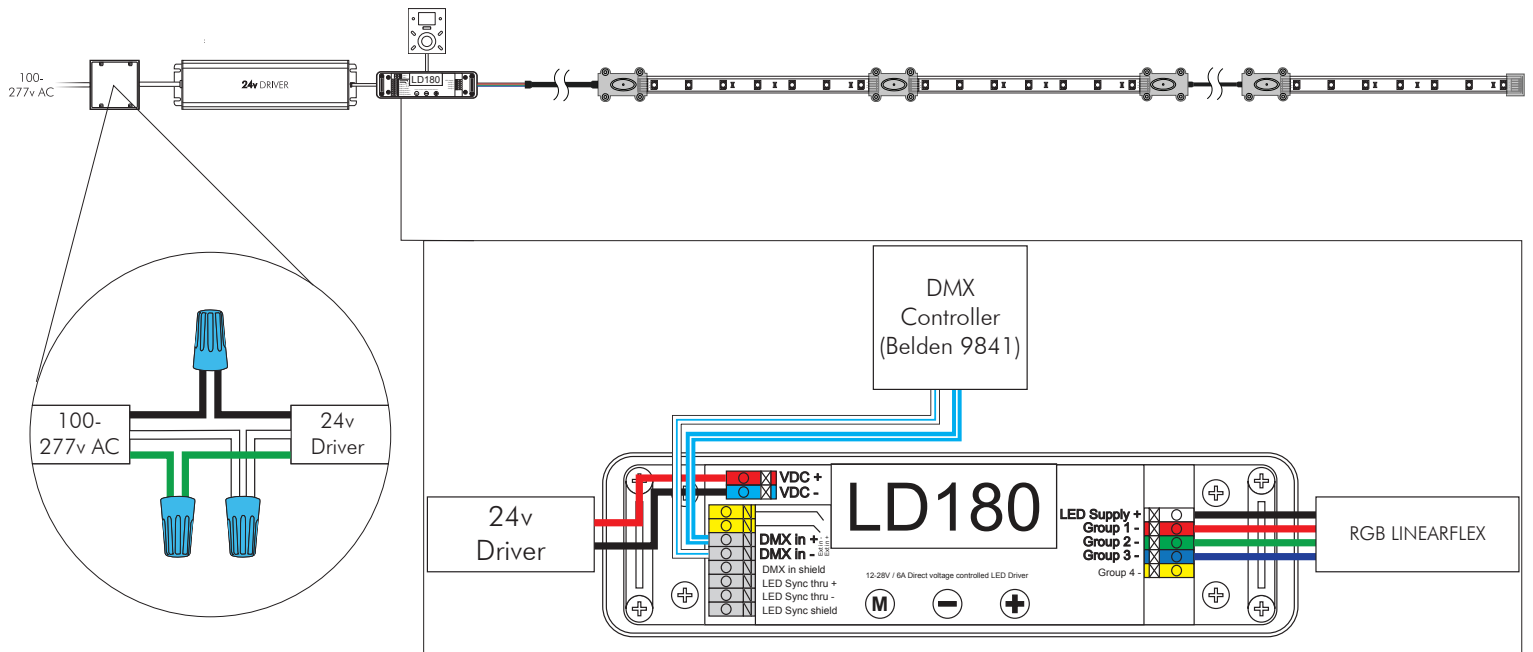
100-
277v AC

24v DRIVER

LD180

100-
277v AC

24v
Driver

DMX
Controller
(Belden 9841)

24v
Driver

VDC +
VDC -

LD180

DMX in +
DMX in -
DMX in shield
LED Sync thru +
LED Sync thru -
LED Sync shield

12-28V / 6A Direct voltage controlled LED Driver

M

LED Supply +
Group 1 -
Group 2 -
Group 3 -
Group 4 -

RGB LINEARFLEX